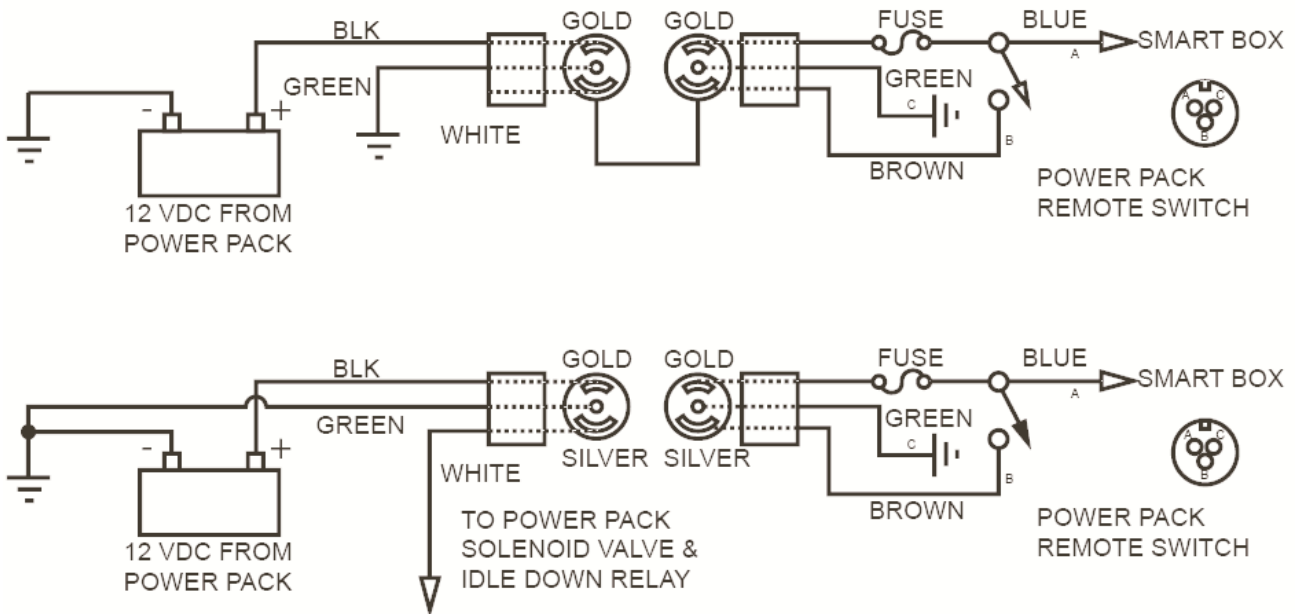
BLK
GOLD
GOLD
FUSE
BLUE
SMART BOX
A
GREEN
GREEN
C
-
+
WHITE
B
BROWN
A
C
B
POWER PACK
REMOTE SWITCH
12 VDC FROM
POWER PACK

BLK
GOLD
GOLD
FUSE
BLUE
SMART BOX
A
GREEN
GREEN
C
-
+
WHITE
SILVER
SILVER
B
BROWN
A
C
B
POWER PACK
REMOTE SWITCH
TO POWER PACK
SOLENOID VALVE &
IDLE DOWN RELAY
12 VDC FROM
POWER PACK